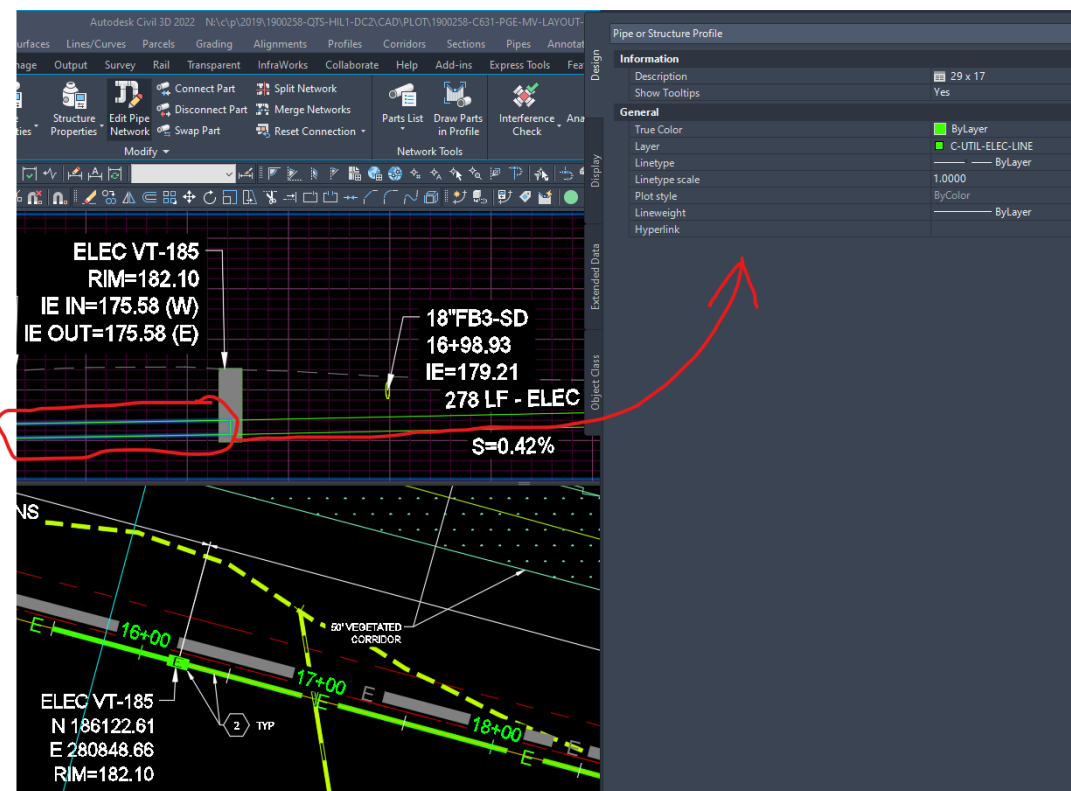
Autodesk Civil 3D 2022 N:\c\p\2019\1900258-QTS-HIL1-DC2\CAD\PLOT\1900258-C631-PGE-MV-LAYOUT-

urfaces Lines/Curves Parcels Grading Alignments Profiles Corridors Sections Pipes Annotat
nage Output Survey Rail Transparent InfraWorks Collaborate Help Add-ins Express Tools Fea

ties Structure Properties Edit Pipe Network Connect Part Disconnect Part Swap Part Split Network Merge Networks Reset Connection Parts List Draw Parts in Profile Interference Check Ana
Modify Network Tools

ELEC VT-185
RIM=182.10
IE IN=175.58 (W)
IE OUT=175.58 (E)

18"FB3-SD
16+98.93
IE=179.21
278 LF - ELEC
S=0.42%

NS
50' VEGETATED CORRIDOR
16+00
17+00
18+00
E
ELEC VT-185
N 186122.61
E 280848.66
RIM=182.10
2 TYP

Design Display Extended Data Object Class

Pipe or Structure Profile

| Information | |
|---|---|
| Description | 29 x 17 |
| Show Tooltips | Yes |
| **General** | |
| True Color | ByLayer |
| Layer | C-UTIL-ELEC-LINE |
| Linetype | ByLayer |
| Linetype scale | 1.0000 |
| Plot style | ByColor |
| Lineweight | ByLayer |
| Hyperlink | |